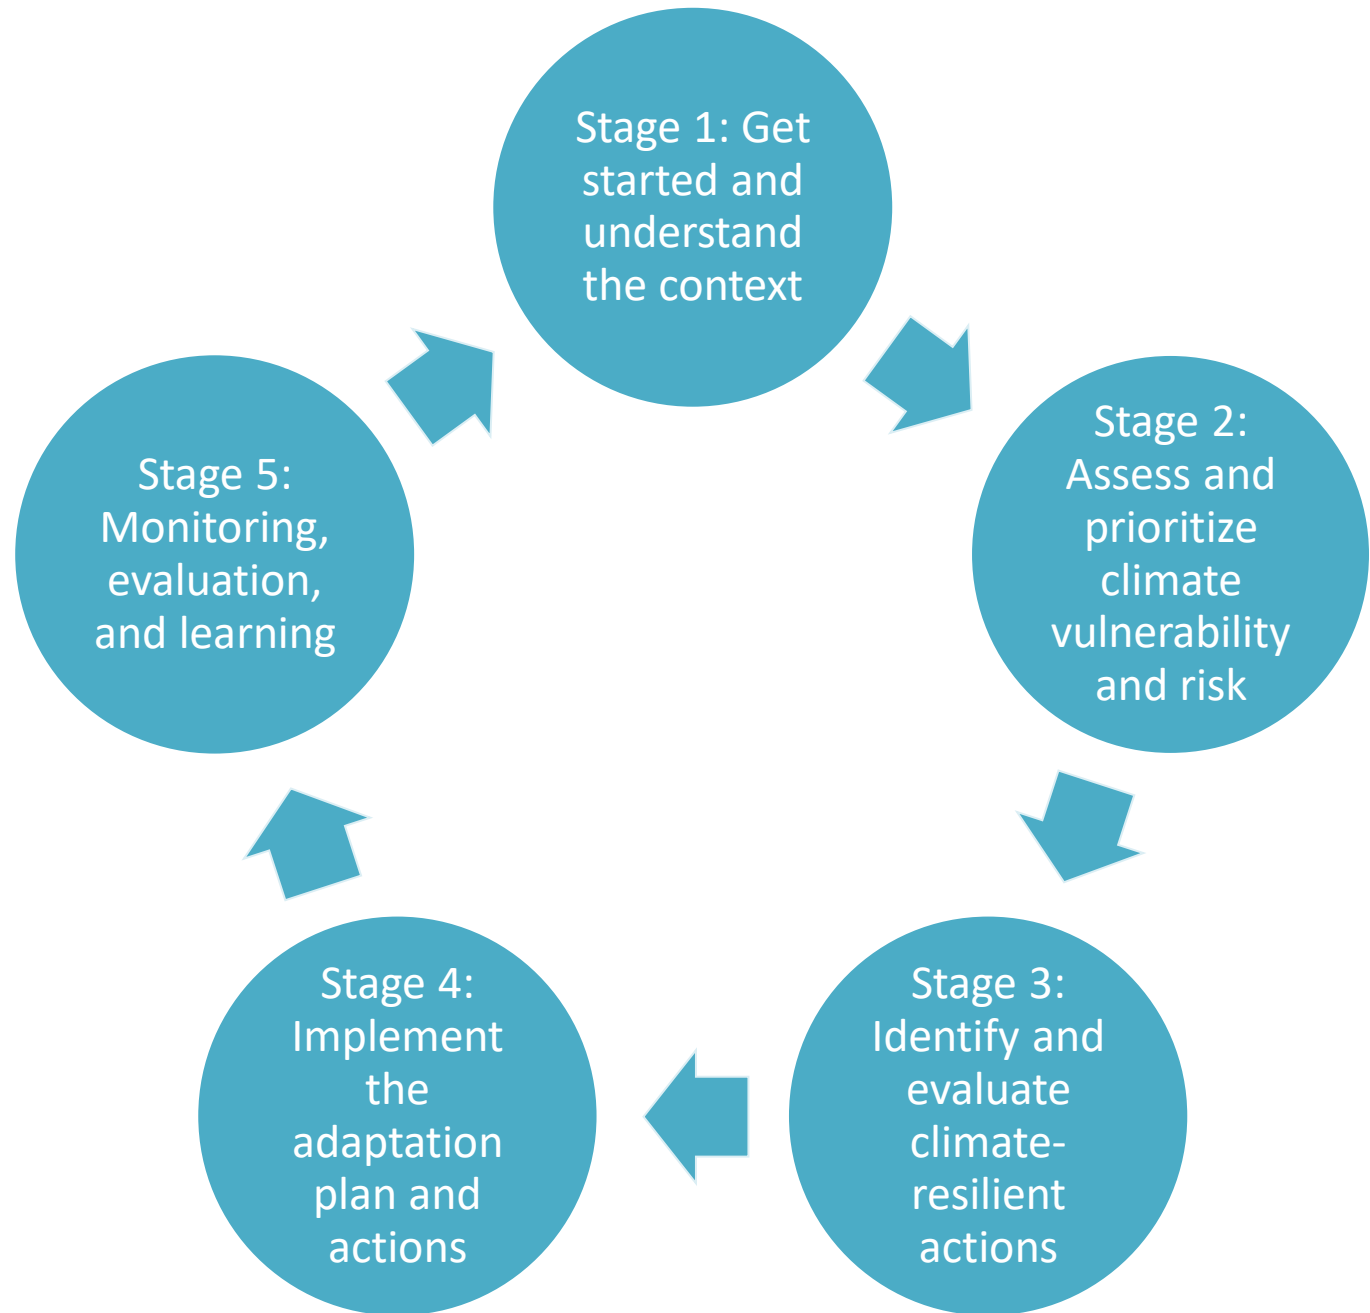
Stage 1: Get started and understand the context

Stage 2: Assess and prioritize climate vulnerability and risk

Stage 3: Identify and evaluate climate-resilient actions

Stage 4: Implement the adaptation plan and actions

Stage 5: Monitoring, evaluation, and learning